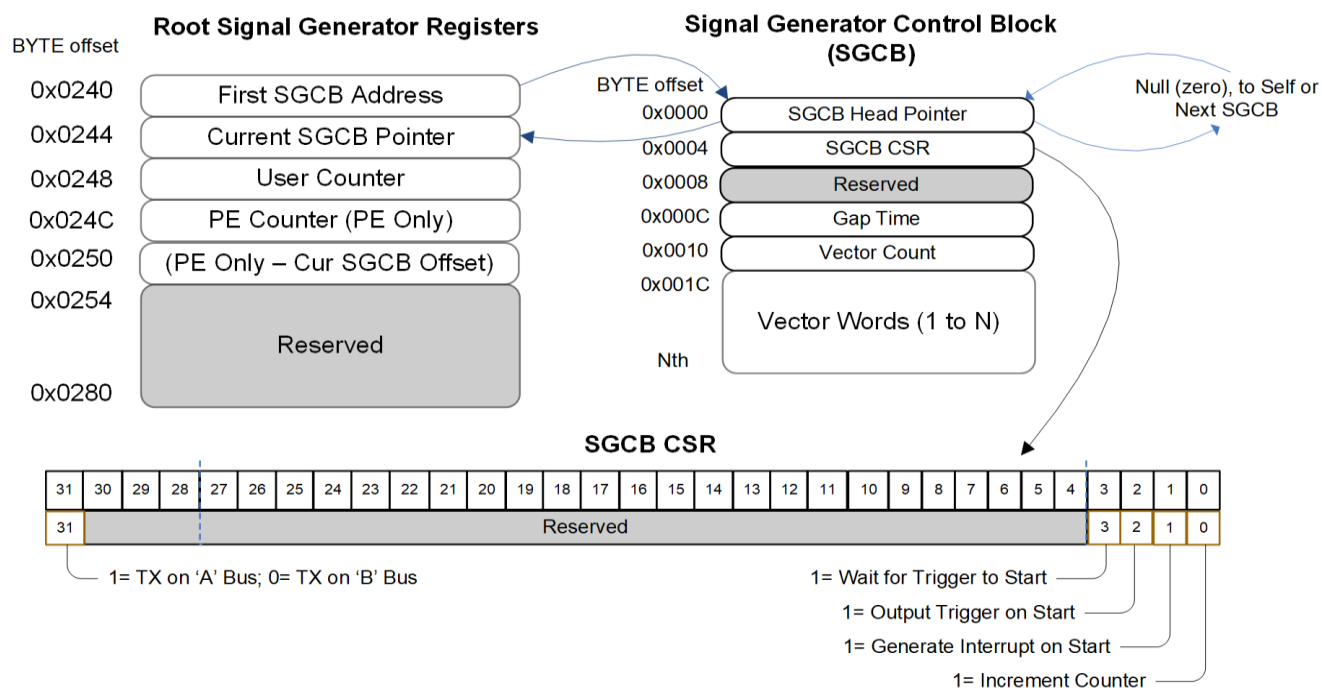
Root Signal Generator Registers

BYTE offset

0x0240 First SGCB Address
0x0244 Current SGCB Pointer
0x0248 User Counter
0x024C PE Counter (PE Only)
0x0250 (PE Only – Cur SGCB Offset)
0x0254
Reserved
0x0280

Signal Generator Control Block (SGCB)

BYTE offset
0x0000 SGCB Head Pointer
0x0004 SGCB CSR
0x0008 Reserved
0x000C Gap Time
0x0010 Vector Count
0x001C
Vector Words (1 to N)
Nth

Null (zero), to Self or Next SGCB

SGCB CSR

| 31 | 30 | 29 | 28 | 27 | 26 | 25 | 24 | 23 | 22 | 21 | 20 | 19 | 18 | 17 | 16 | 15 | 14 | 13 | 12 | 11 | 10 | 9 | 8 | 7 | 6 | 5 | 4 | 3 | 2 | 1 | 0 |
|---|---|---|---|---|---|---|---|---|---|---|---|---|---|---|---|---|---|---|---|---|---|---|---|---|---|---|---|---|---|---|---|
| 31 | Reserved | | | | | | | | | | | | | | | | | | | | | | | | | | | 3 | 2 | 1 | 0 |

1= TX on 'A' Bus; 0= TX on 'B' Bus

1= Wait for Trigger to Start
1= Output Trigger on Start
1= Generate Interrupt on Start
1= Increment Counter